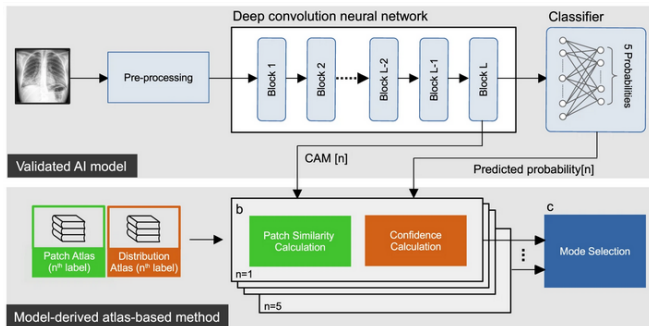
Deep convolution neural network

Classifier

Pre-processing

Block 1

Block 2

Block L-2

Block L-1

Block L

5 Probabilities

Validated AI model

CAM [n]

Predicted probability[n]

b

c

Patch Atlas ($n^{th}$ label)

Distribution Atlas ($n^{th}$ label)

Patch Similarity Calculation

Confidence Calculation

Mode Selection

n=1

n=5

Model-derived atlas-based method